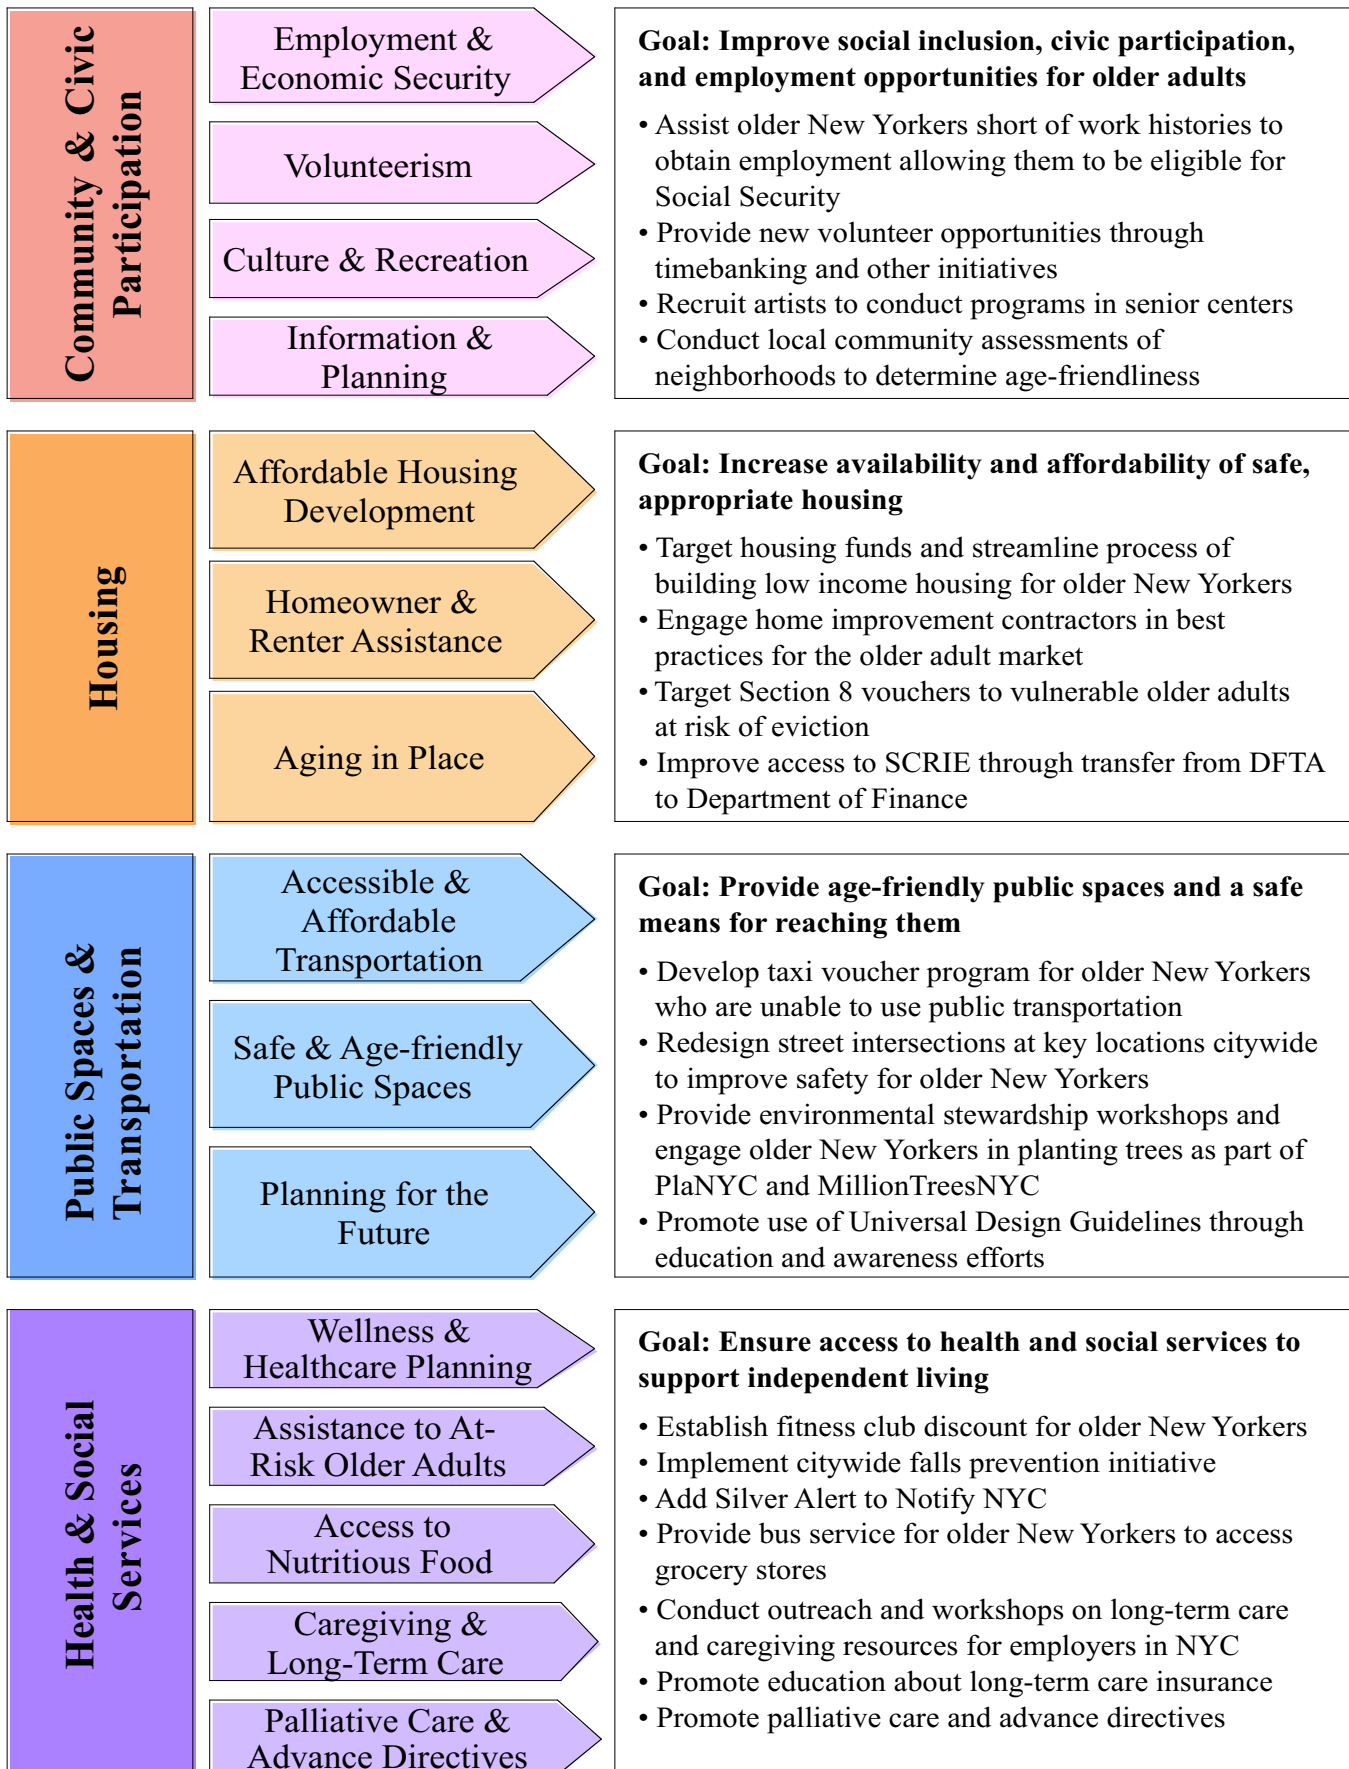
Community & Civic Participation

Employment & Economic Security

Volunteerism

Culture & Recreation

Information & Planning

**Goal: Improve social inclusion, civic participation, and employment opportunities for older adults**

• Assist older New Yorkers short of work histories to obtain employment allowing them to be eligible for Social Security
• Provide new volunteer opportunities through timebanking and other initiatives
• Recruit artists to conduct programs in senior centers
• Conduct local community assessments of neighborhoods to determine age-friendliness

Housing

Affordable Housing Development

Homeowner & Renter Assistance

Aging in Place

**Goal: Increase availability and affordability of safe, appropriate housing**

• Target housing funds and streamline process of building low income housing for older New Yorkers
• Engage home improvement contractors in best practices for the older adult market
• Target Section 8 vouchers to vulnerable older adults at risk of eviction
• Improve access to SCRIE through transfer from DFTA to Department of Finance

Public Spaces & Transportation

Accessible & Affordable Transportation

Safe & Age-friendly Public Spaces

Planning for the Future

**Goal: Provide age-friendly public spaces and a safe means for reaching them**

• Develop taxi voucher program for older New Yorkers who are unable to use public transportation
• Redesign street intersections at key locations citywide to improve safety for older New Yorkers
• Provide environmental stewardship workshops and engage older New Yorkers in planting trees as part of PlaNYC and MillionTreesNYC
• Promote use of Universal Design Guidelines through education and awareness efforts

Health & Social Services

Wellness & Healthcare Planning

Assistance to At-Risk Older Adults

Access to Nutritious Food

Caregiving & Long-Term Care

Palliative Care & Advance Directives

**Goal: Ensure access to health and social services to support independent living**

• Establish fitness club discount for older New Yorkers
• Implement citywide falls prevention initiative
• Add Silver Alert to Notify NYC
• Provide bus service for older New Yorkers to access grocery stores
• Conduct outreach and workshops on long-term care and caregiving resources for employers in NYC
• Promote education about long-term care insurance
• Promote palliative care and advance directives